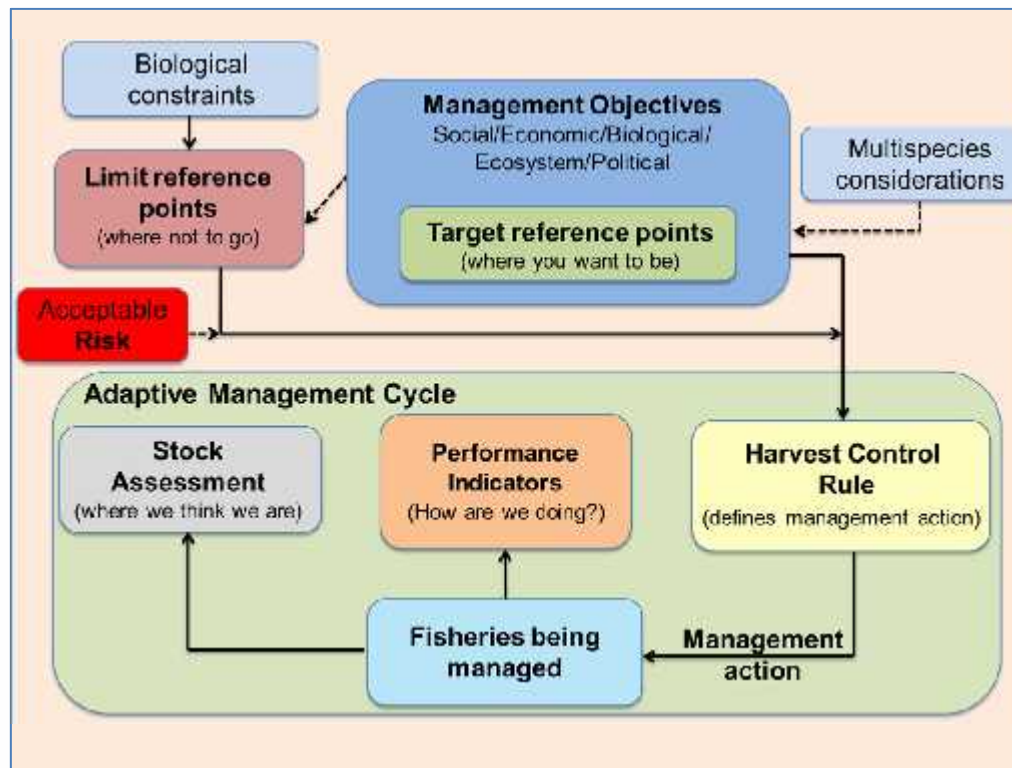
Biological constraints

Management Objectives
Social/Economic/Biological/ Ecosystem/Political

Multispecies considerations

Limit reference points
(where not to go)

Target reference points
(where you want to be)

Acceptable Risk

Adaptive Management Cycle

Stock Assessment
(where we think we are)

Performance Indicators
(How are we doing?)

Harvest Control Rule
(defines management action)

Fisheries being managed

Management action